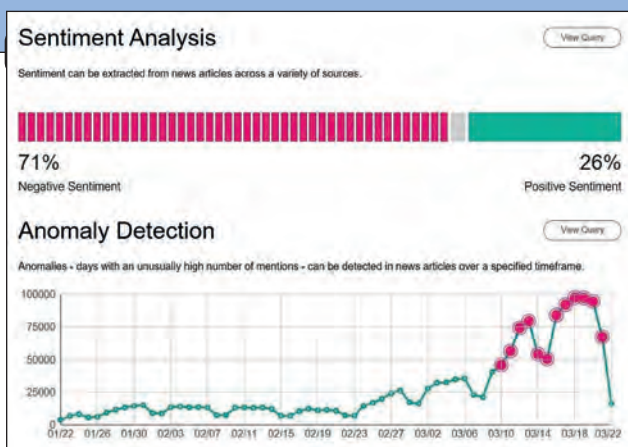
Sentiment Analysis

View Query

Sentiment can be extracted from news articles across a variety of sources.

71%
Negative Sentiment

26%
Positive Sentiment

Anomaly Detection

View Query

Anomalies - days with an unusually high number of mentions - can be detected in news articles over a specified timeframe.

100000
75000
50000
25000
0

01/22 01/26 01/30 02/03 02/07 02/11 02/15 02/19 02/23 02/27 03/02 03/06 03/10 03/14 03/18 03/22